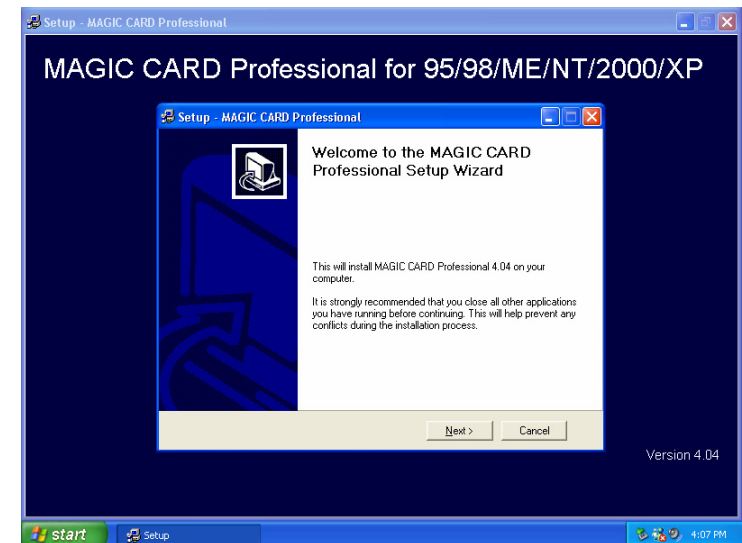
Setup - MAGIC CARD Professional

MAGIC CARD Professional for 95/98/ME/NT/2000/XP

Setup - MAGIC CARD Professional

Welcome to the MAGIC CARD Professional Setup Wizard

This will install MAGIC CARD Professional 4.04 on your computer.

It is strongly recommended that you close all other applications you have running before continuing. This will help prevent any conflicts during the installation process.

Next >

Cancel

Version 4.04

start

Setup

4:07 PM